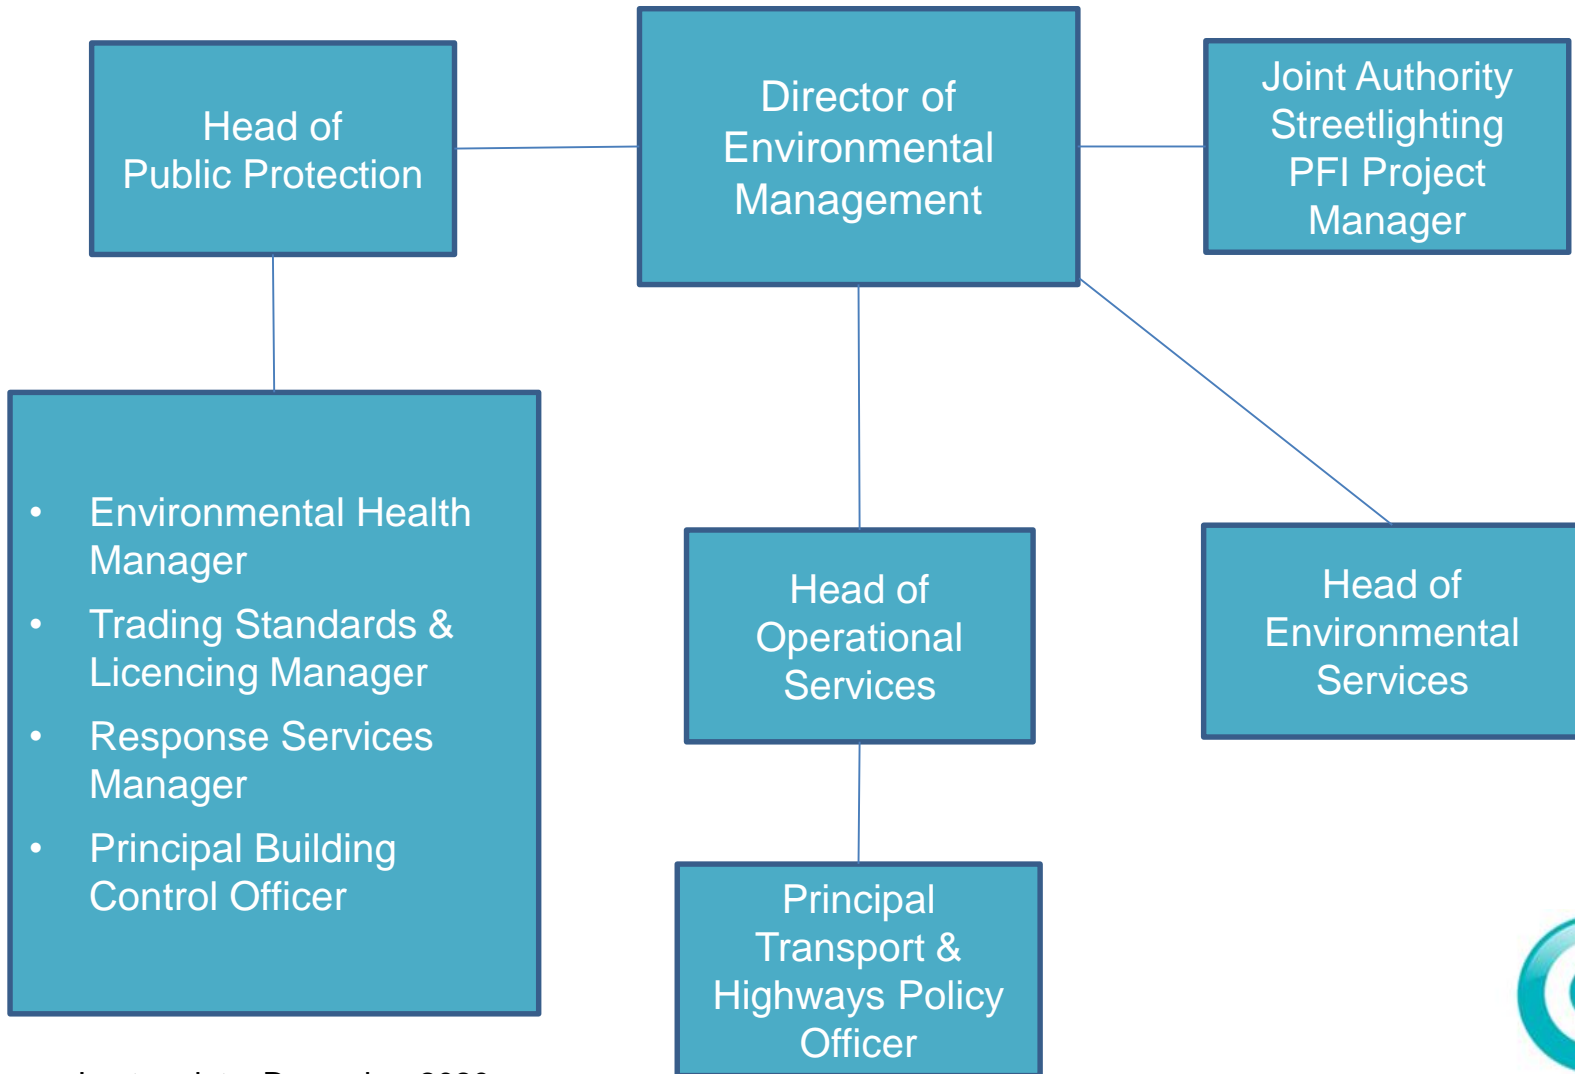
Head of Public Protection

Director of Environmental Management

Joint Authority Streetlighting PFI Project Manager

- Environmental Health Manager
- Trading Standards & Licencing Manager
- Response Services Manager
- Principal Building Control Officer

Head of Operational Services

Head of Environmental Services

Principal Transport & Highways Policy Officer

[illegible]